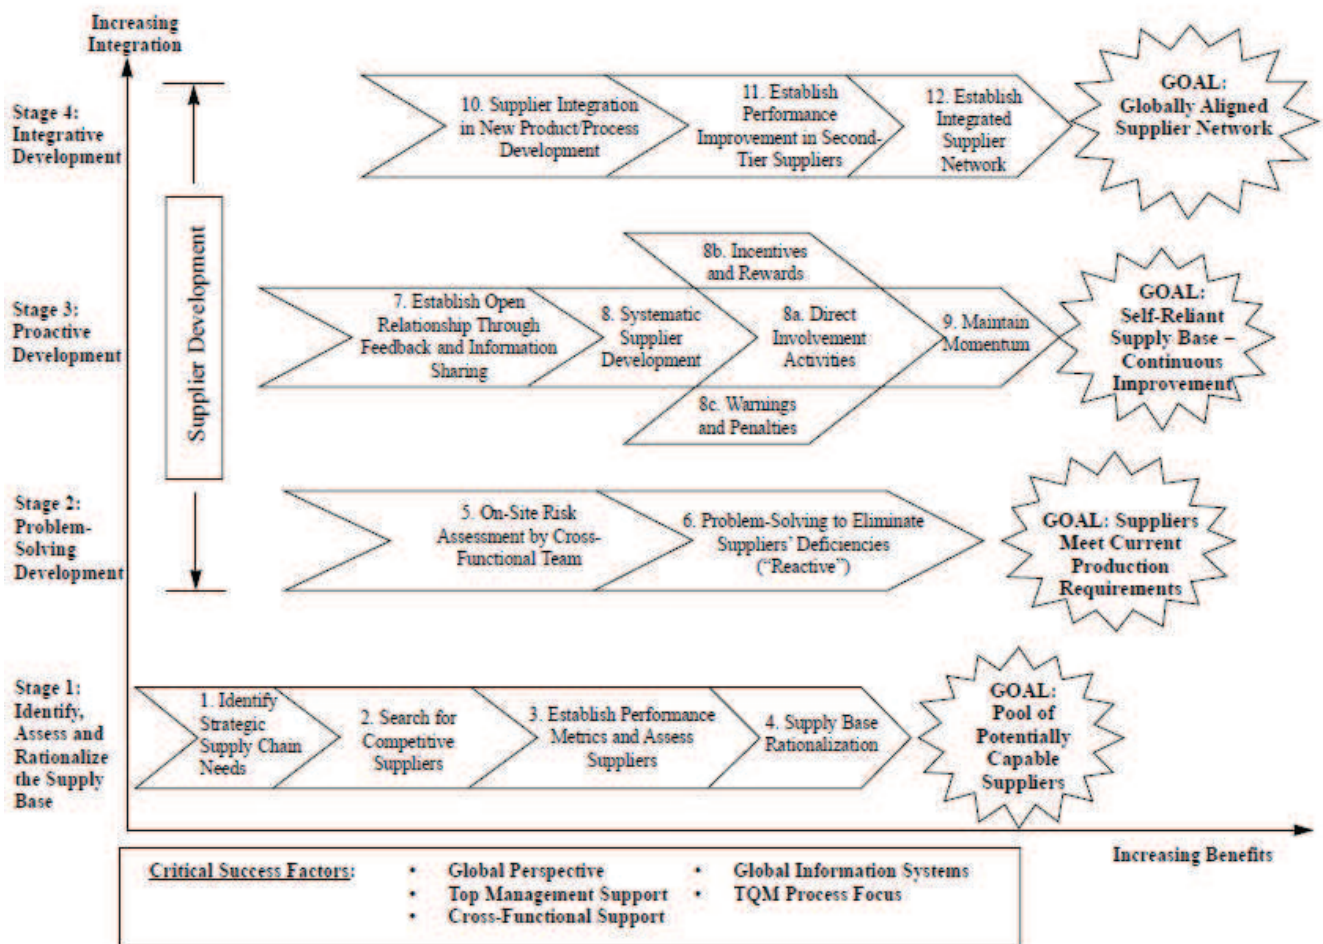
Increasing Integration

Stage 4: Integrative Development

10. Supplier Integration in New Product/Process Development

11. Establish Performance Improvement in Second-Tier Suppliers

12. Establish Integrated Supplier Network

GOAL: Globally Aligned Supplier Network

Supplier Development

Stage 3: Proactive Development

7. Establish Open Relationship Through Feedback and Information Sharing

8. Systematic Supplier Development

8b. Incentives and Rewards

8a. Direct Involvement Activities

8c. Warnings and Penalties

9. Maintain Momentum

GOAL: Self-Reliant Supply Base – Continuous Improvement

Stage 2: Problem-Solving Development

5. On-Site Risk Assessment by Cross-Functional Team

6. Problem-Solving to Eliminate Suppliers' Deficiencies ("Reactive")

GOAL: Suppliers Meet Current Production Requirements

Stage 1: Identify, Assess and Rationalize the Supply Base

1. Identify Strategic Supply Chain Needs

2. Search for Competitive Suppliers

3. Establish Performance Metrics and Assess Suppliers

4. Supply Base Rationalization

GOAL: Pool of Potentially Capable Suppliers

Increasing Benefits

Critical Success Factors:
• Global Perspective
• Top Management Support
• Cross-Functional Support
• Global Information Systems
• TQM Process Focus